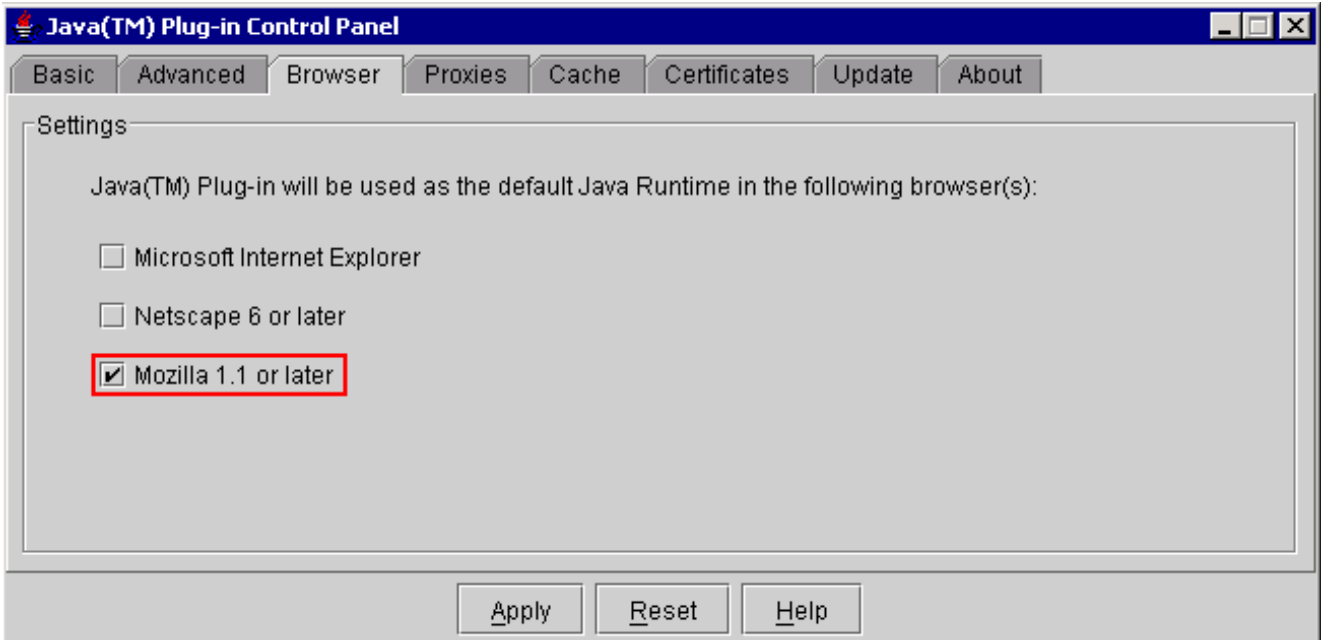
Java(TM) Plug-in Control Panel

Basic Advanced Browser Proxies Cache Certificates Update About

Settings

Java(TM) Plug-in will be used as the default Java Runtime in the following browser(s):

Microsoft Internet Explorer

Netscape 6 or later

Mozilla 1.1 or later

Apply Reset Help